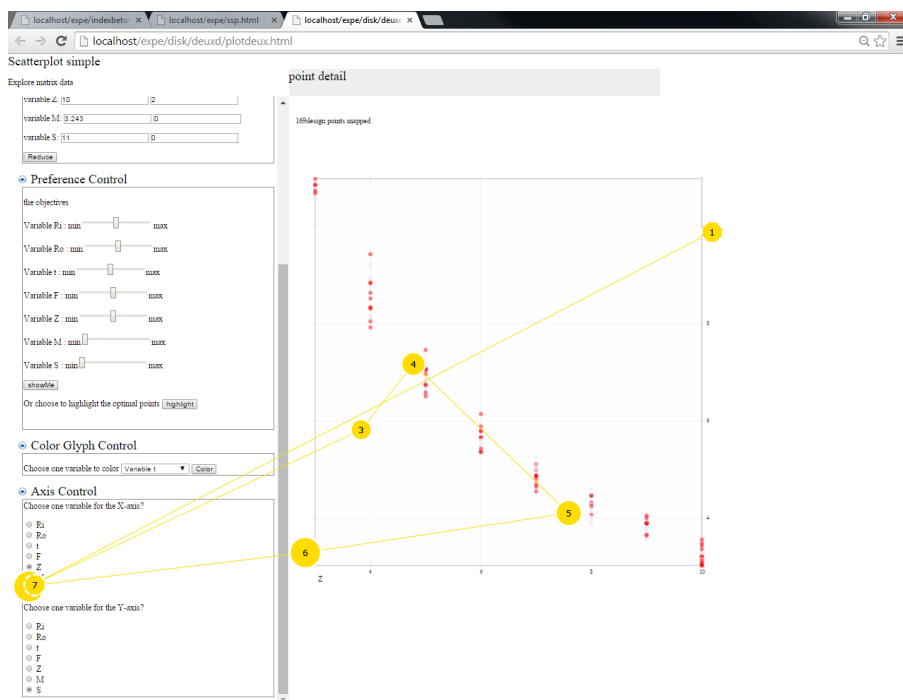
localhost/expe/indexbetw ×
localhost/expe/ssp.html ×
localhost/expe/disk/deuxd ×

localhost/expe/disk/deuxd/plotdeux.html

Scatterplot simple

Explore matrix data

variable Z: 10 2
variable M: 3.243 0
variable S: 11 0
Reduce

Preference Control

the objectives

Variable Ri : min max
Variable Ro : min max
Variable t : min max
Variable F : min max
Variable Z : min max
Variable M : min max
Variable S : min max
showMe

Or choose to highlight the optimal points highlight

Color Glyph Control

Choose one variable to color Variable t Color

Axis Control

Choose one variable for the X-axis?

Ri
Ro
t
F
Z
7

Choose one variable for the Y-axis?

Ri
Ro
t
F
Z
M
S

point detail

169design points mapped

1
4
3
5
6

8
6
4

Z
4
6
8
10